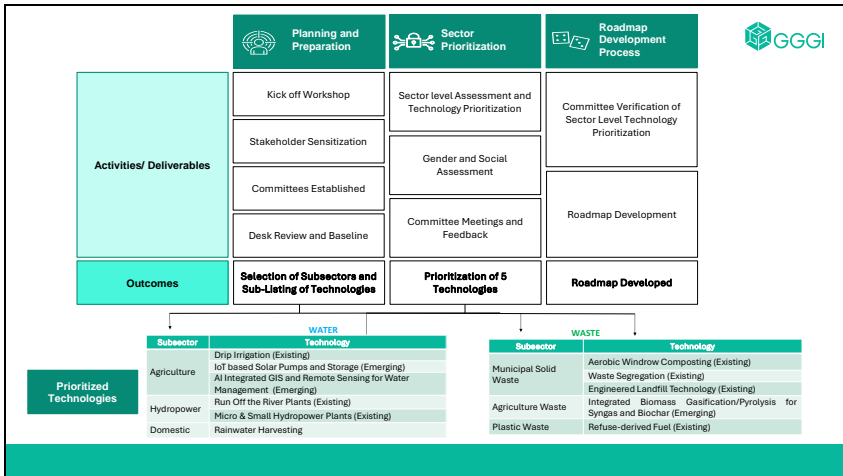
Planning and Preparation

Sector Prioritization

Roadmap Development Process

GGGI

Activities/ Deliverables

Kick off Workshop

Stakeholder Sensitization

Committees Established

Desk Review and Baseline

Sector level Assessment and Technology Prioritization

Gender and Social Assessment

Committee Meetings and Feedback

Committee Verification of Sector Level Technology Prioritization

Roadmap Development

Outcomes

Selection of Subsectors and Sub-Listing of Technologies

Prioritization of 5 Technologies

Roadmap Developed

Prioritized Technologies

WATER

| Subsector | Technology |
|---|---|
| Agriculture | Drip Irrigation (Existing) |
| | IoT based Solar Pumps and Storage (Emerging) |
| | AI Integrated GIS and Remote Sensing for Water Management (Emerging) |
| Hydropower | Run Off the River Plants (Existing) |
| | Micro & Small Hydropower Plants (Existing) |
| Domestic | Rainwater Harvesting |

WASTE

| Subsector | Technology |
|---|---|
| Municipal Solid Waste | Aerobic Windrow Composting (Existing) |
| | Waste Segregation (Existing) |
| | Engineered Landfill Technology (Existing) |
| Agriculture Waste | Integrated Biomass Gasification/Pyrolysis for Syngas and Biochar (Emerging) |
| Plastic Waste | Refuse-derived Fuel (Existing) |